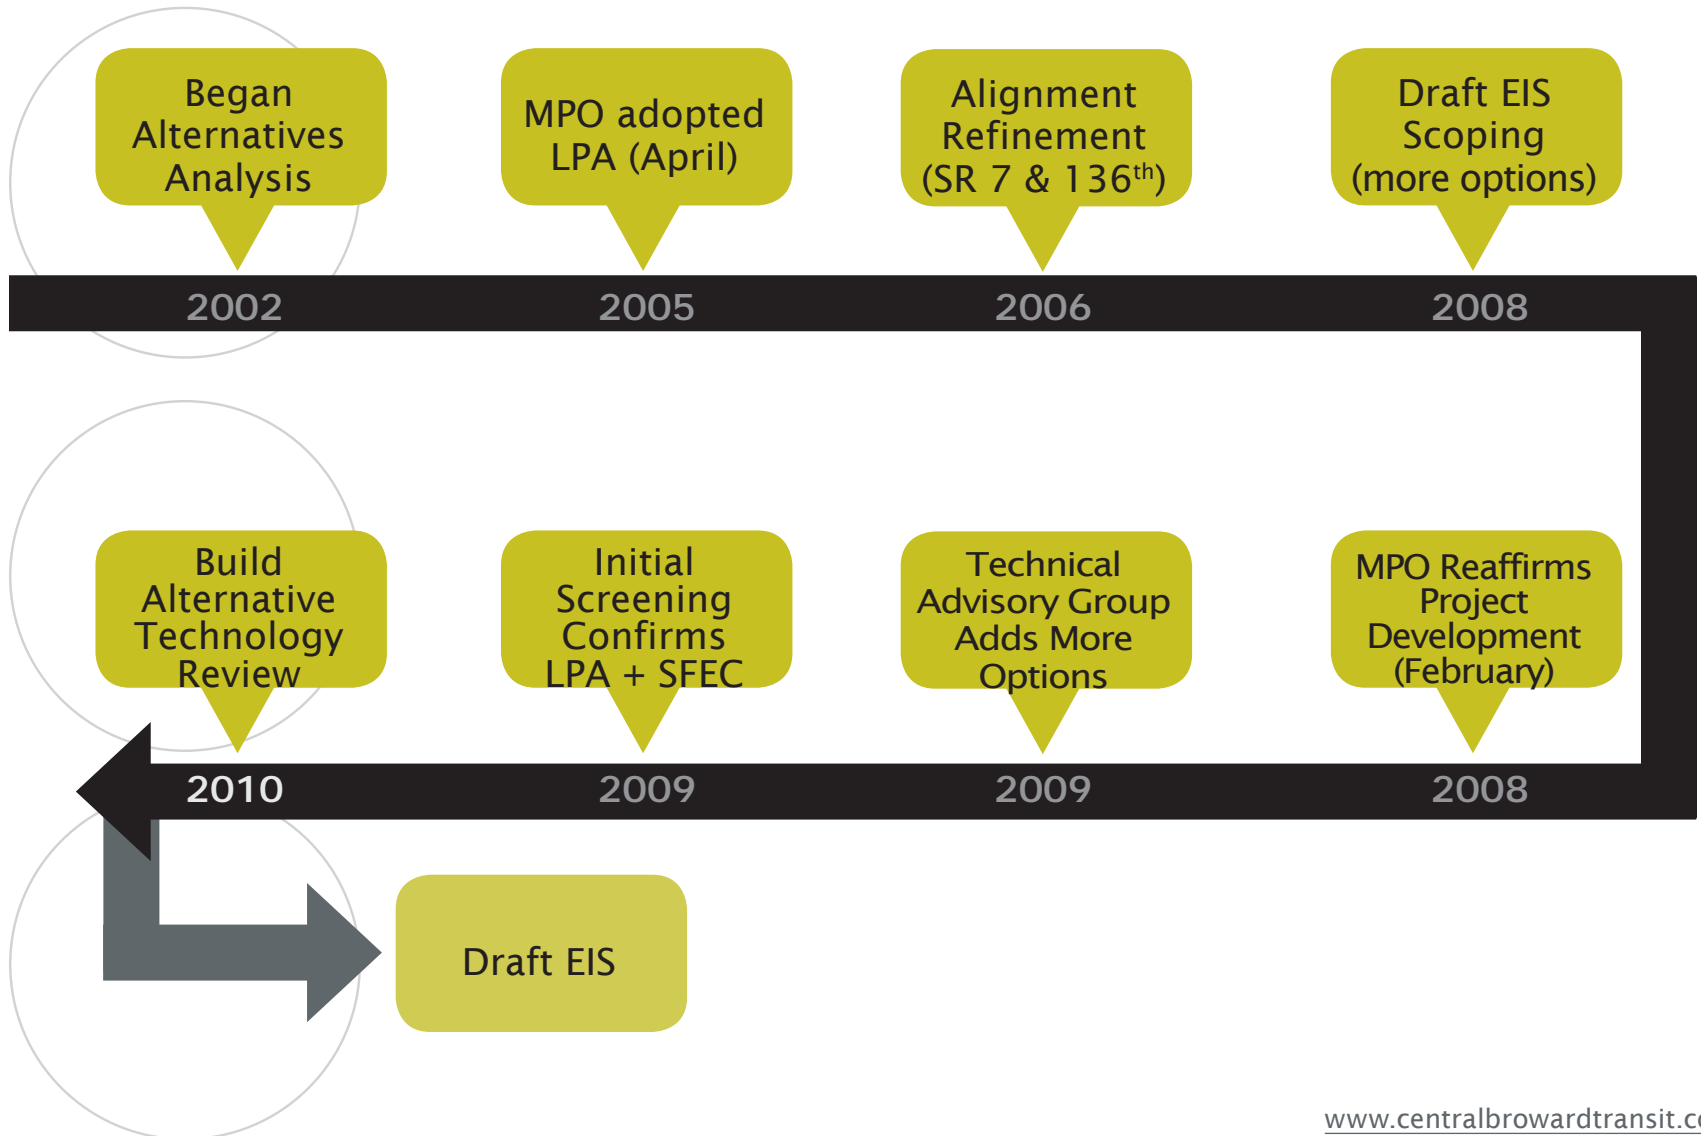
Began Alternatives Analysis

MPO adopted LPA (April)

Alignment Refinement (SR 7 & 136$^{th}$)

Draft EIS Scoping (more options)

2002

2005

2006

2008

Build Alternative Technology Review

Initial Screening Confirms LPA + SFEC

Technical Advisory Group Adds More Options

MPO Reaffirms Project Development (February)

2010

2009

2009

2008

Draft EIS

www.centralbrowardtransit.c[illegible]